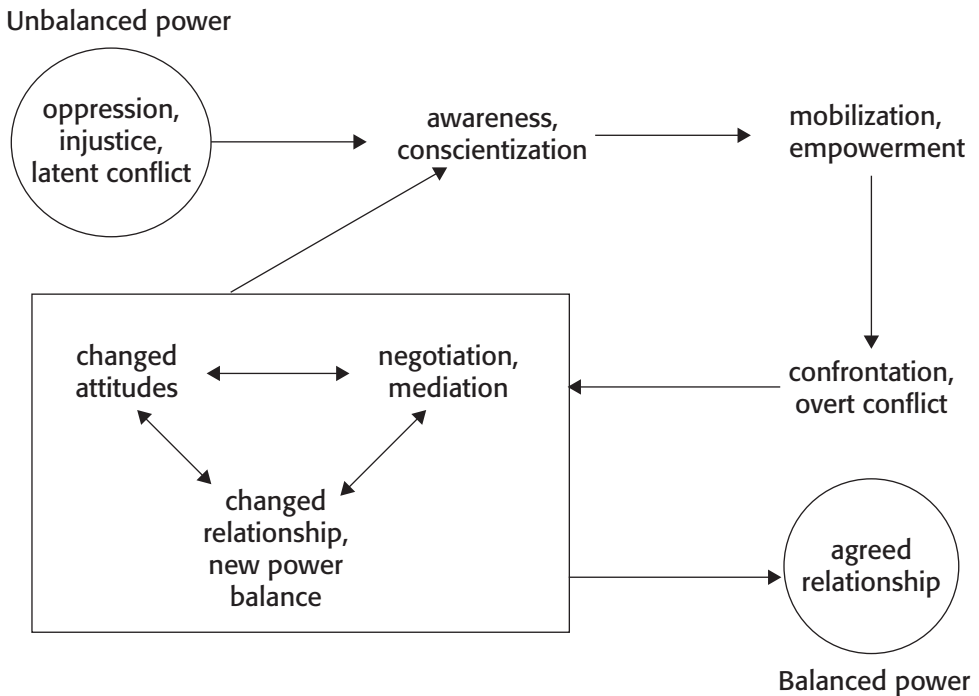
Unbalanced power

oppression, injustice, latent conflict

awareness, conscientization

mobilization, empowerment

changed attitudes

negotiation, mediation

changed relationship, new power balance

confrontation, overt conflict

agreed relationship

Balanced power